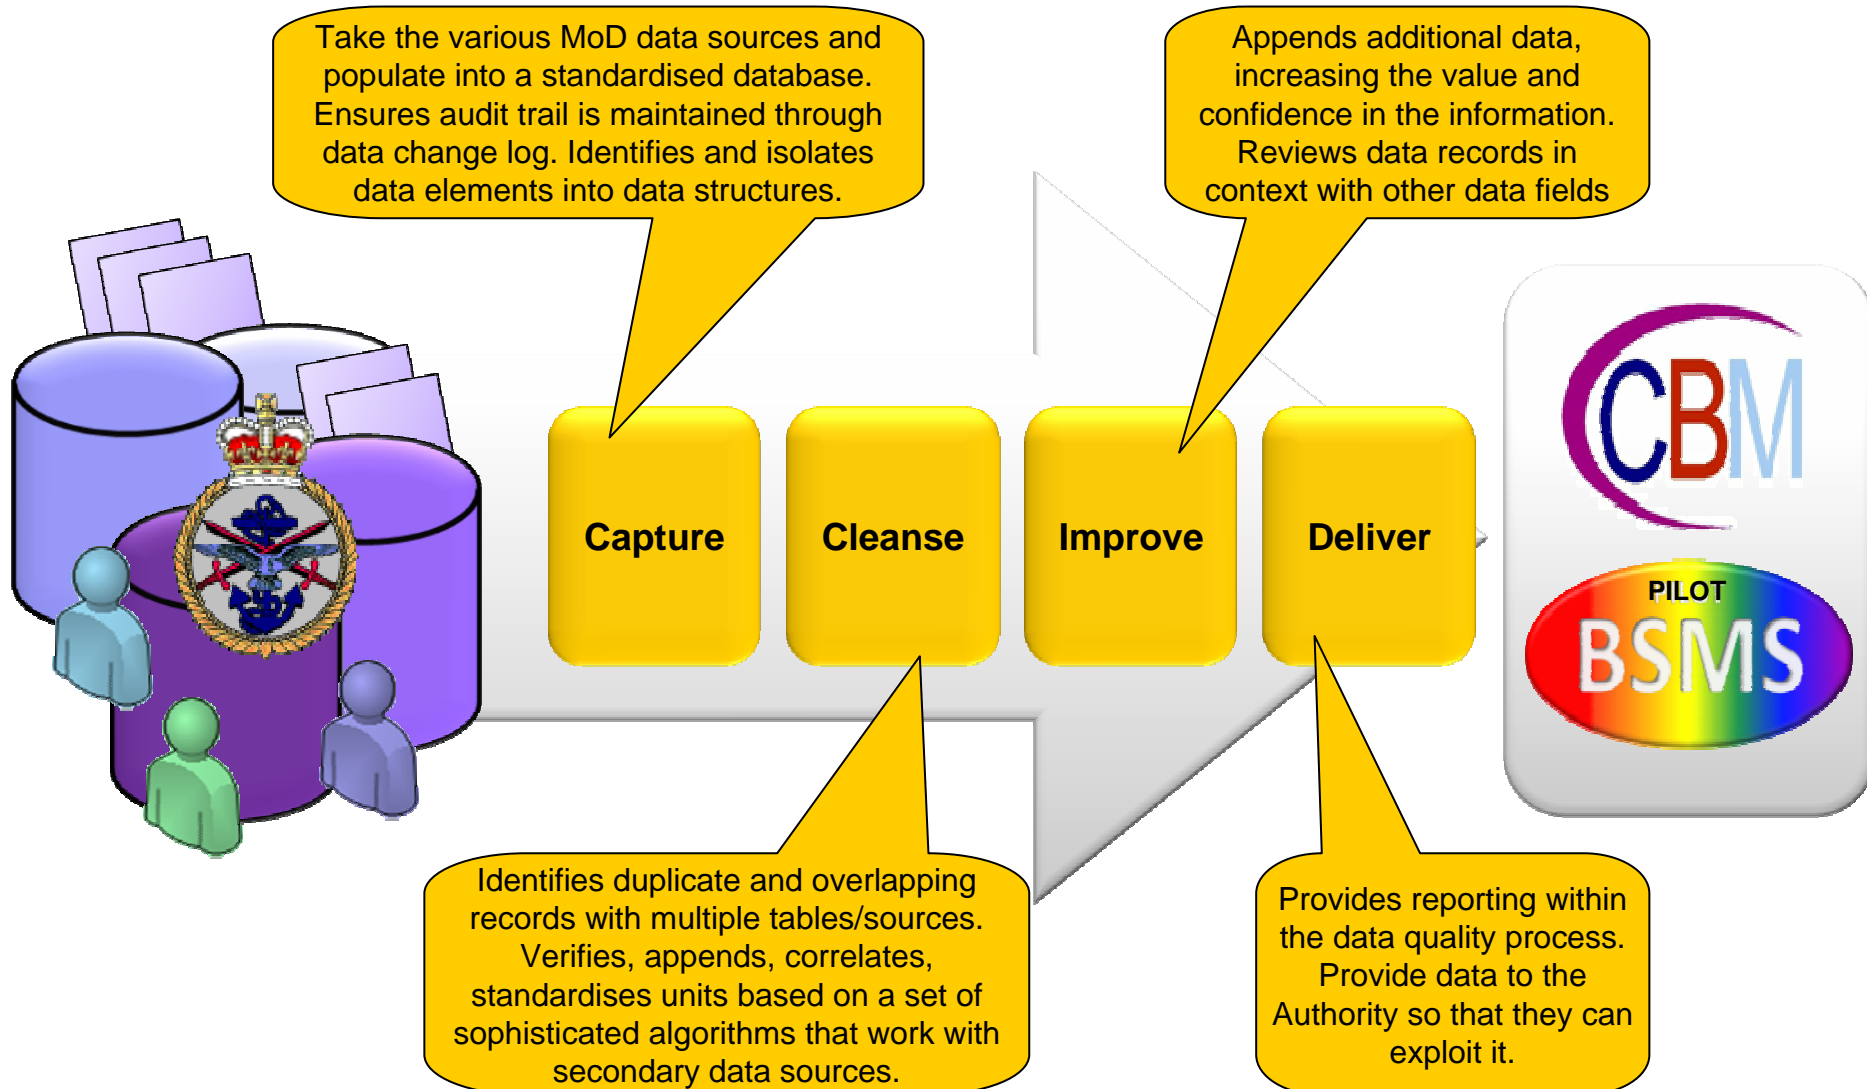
Take the various MoD data sources and populate into a standardised database. Ensures audit trail is maintained through data change log. Identifies and isolates data elements into data structures.

Appends additional data, increasing the value and confidence in the information. Reviews data records in context with other data fields

Capture

Cleanse

Improve

Deliver

CBM

PILOT

BSMS

Identifies duplicate and overlapping records with multiple tables/sources. Verifies, appends, correlates, standardises units based on a set of sophisticated algorithms that work with secondary data sources.

Provides reporting within the data quality process. Provide data to the Authority so that they can exploit it.